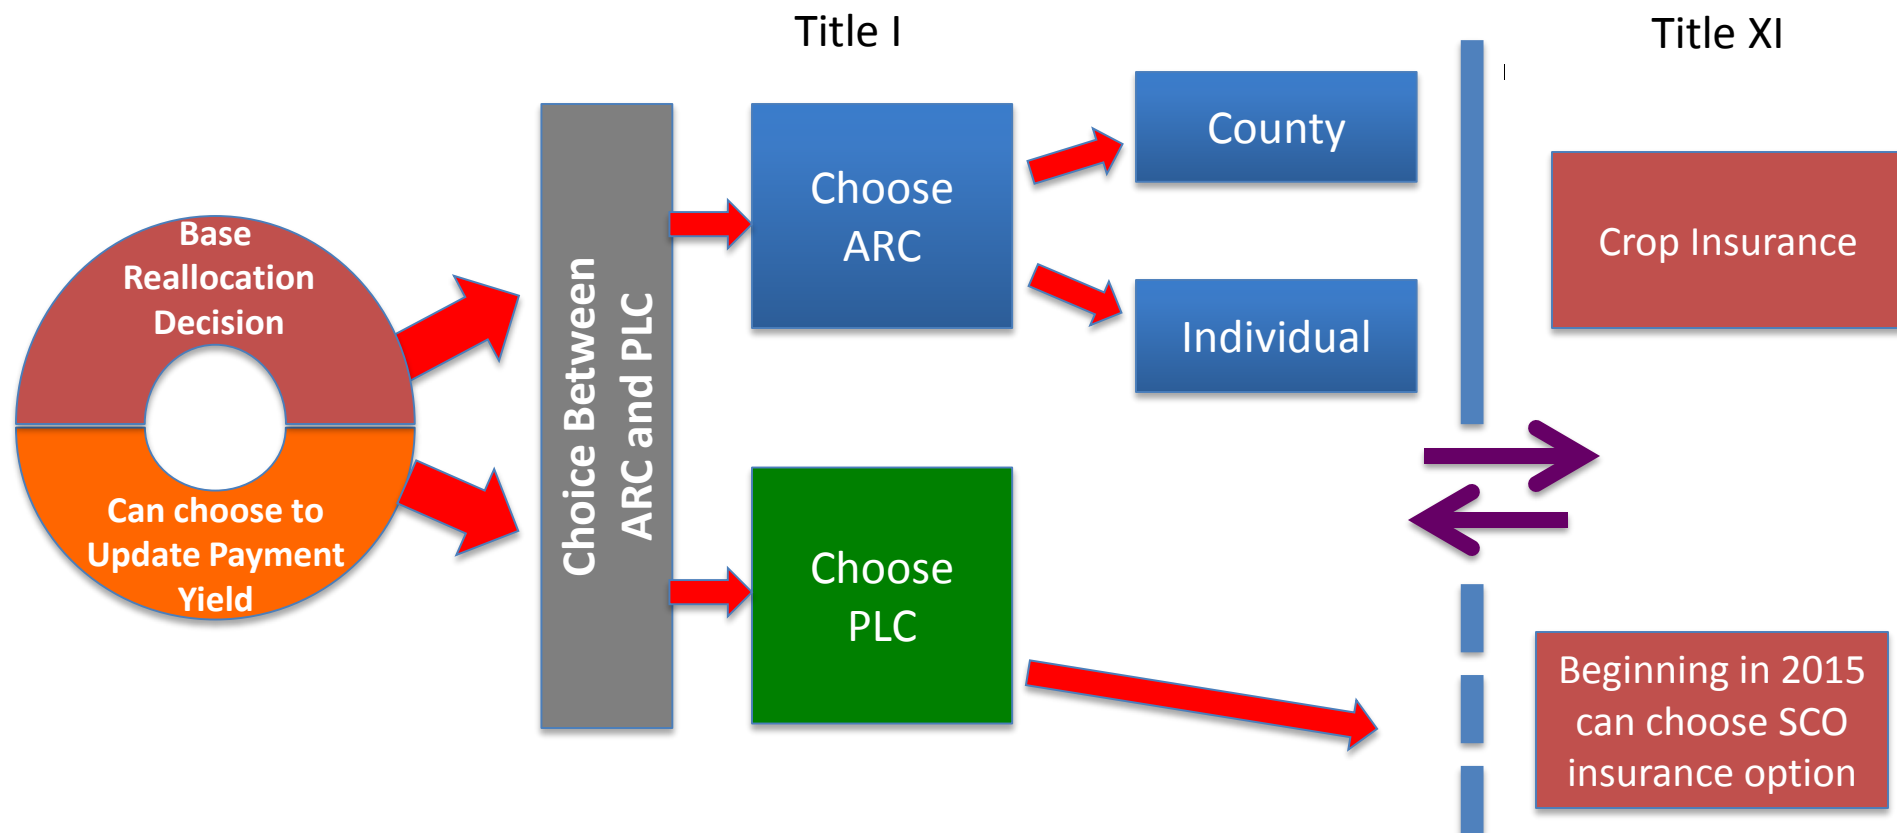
Title I

Title XI

Base Reallocation Decision

Can choose to Update Payment Yield

Choice Between ARC and PLC

Choose ARC

Choose PLC

County

Individual

Crop Insurance

Beginning in 2015 can choose SCO insurance option